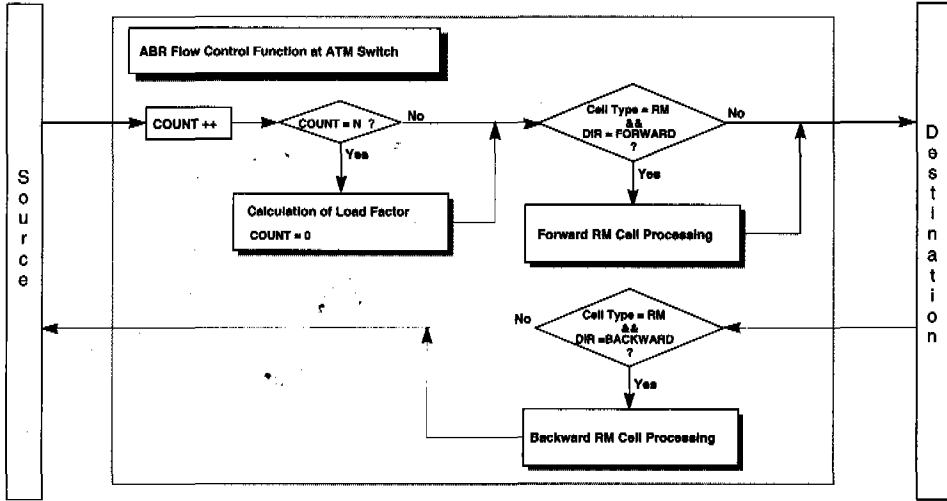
ABR Flow Control Function at ATM Switch

Source

COUNT ++

COUNT = N ?

No

Yes

Calculation of Load Factor
COUNT = 0

Cell Type = RM
&&
DIR = FORWARD
?

No

Yes

Forward RM Cell Processing

Destination

No

Cell Type = RM
&&
DIR =BACKWARD
?

Yes

Backward RM Cell Processing